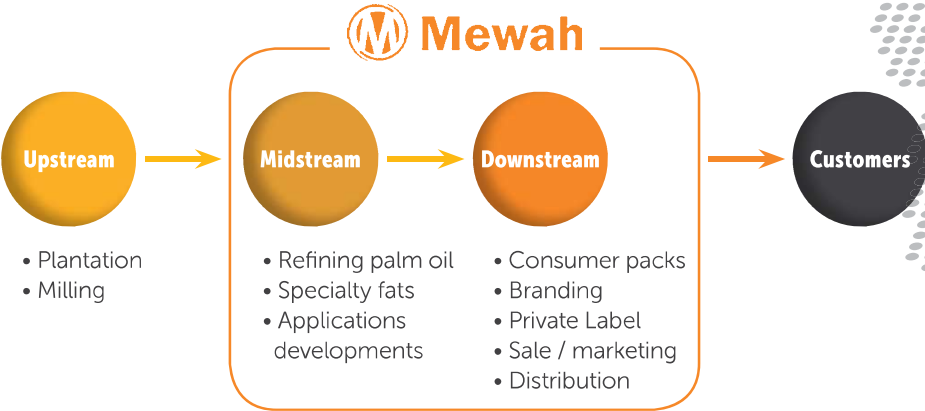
Mewah

Upstream

• Plantation
• Milling

Midstream

• Refining palm oil
• Specialty fats
• Applications developments

Downstream

• Consumer packs
• Branding
• Private Label
• Sale / marketing
• Distribution

Customers